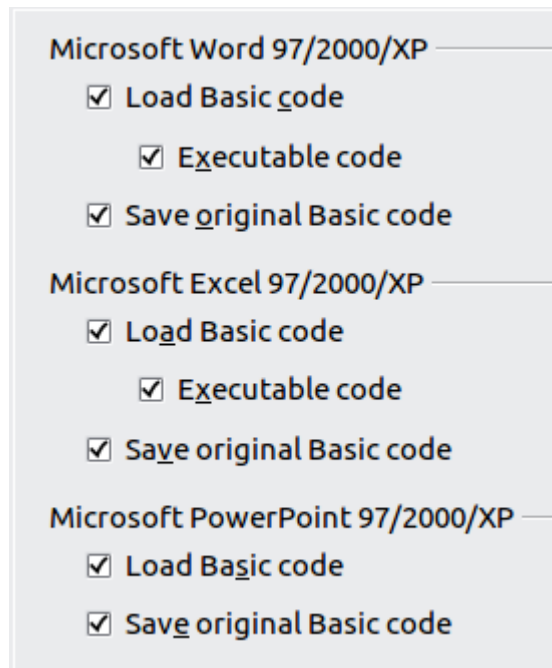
Microsoft Word 97/2000/XP

☑ Load Basic code

☑ Executable code

☑ Save original Basic code

Microsoft Excel 97/2000/XP

☑ Load Basic code

☑ Executable code

☑ Save original Basic code

Microsoft PowerPoint 97/2000/XP

☑ Load Basic code

☑ Save original Basic code